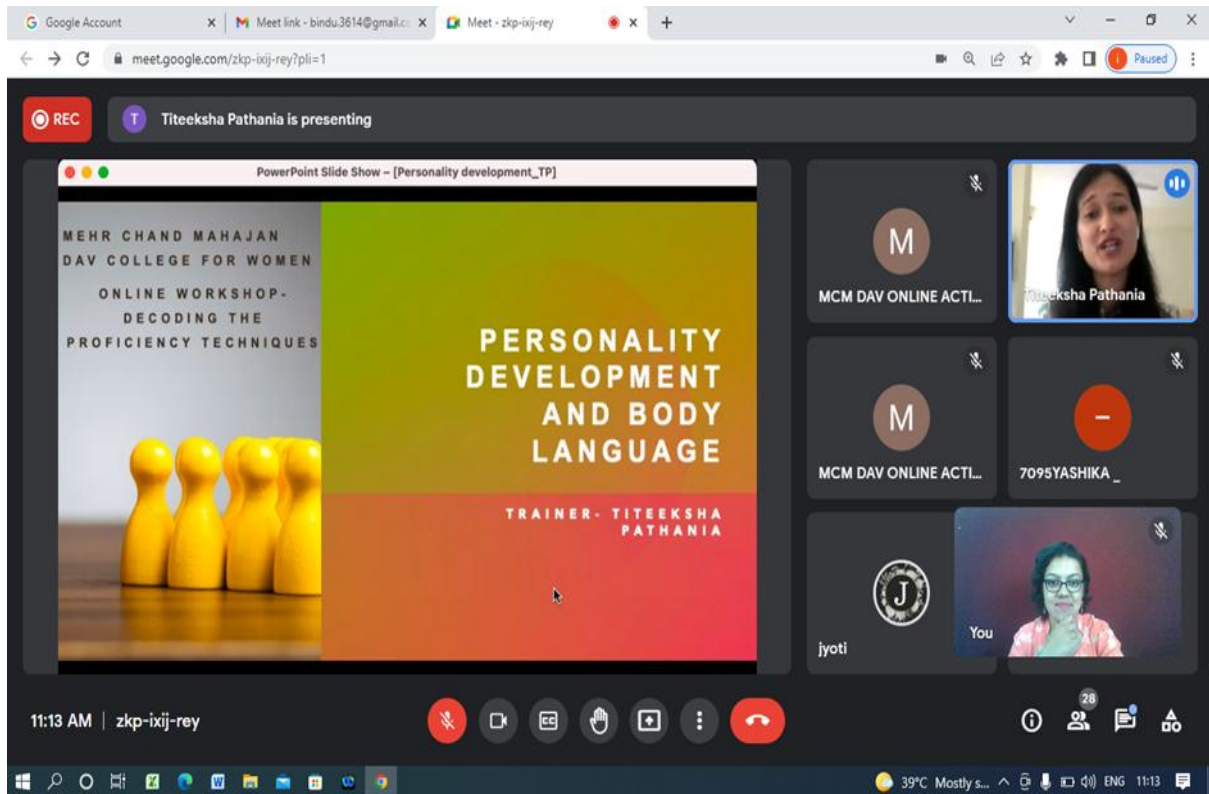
G Google Account
M Meet link - bindu.3614@gmail.c
Meet - zkp-ixij-rey

meet.google.com/zkp-ixij-rey?pli=1

Paused

REC

T Titeeksha Pathania is presenting

PowerPoint Slide Show – [Personality development_TP]

MEHR CHAND MAHAJAN DAV COLLEGE FOR WOMEN

ONLINE WORKSHOP- DECODING THE PROFICIENCY TECHNIQUES

PERSONALITY DEVELOPMENT AND BODY LANGUAGE

TRAINER- TITEEKSHA PATHANIA

M
MCM DAV ONLINE ACTI...

Titeeksha Pathania

M
MCM DAV ONLINE ACTI...

7095YASHIKA _

J
jyoti

You

11:13 AM | zkp-ixij-rey

28

39°C Mostly s... ENG 11:13